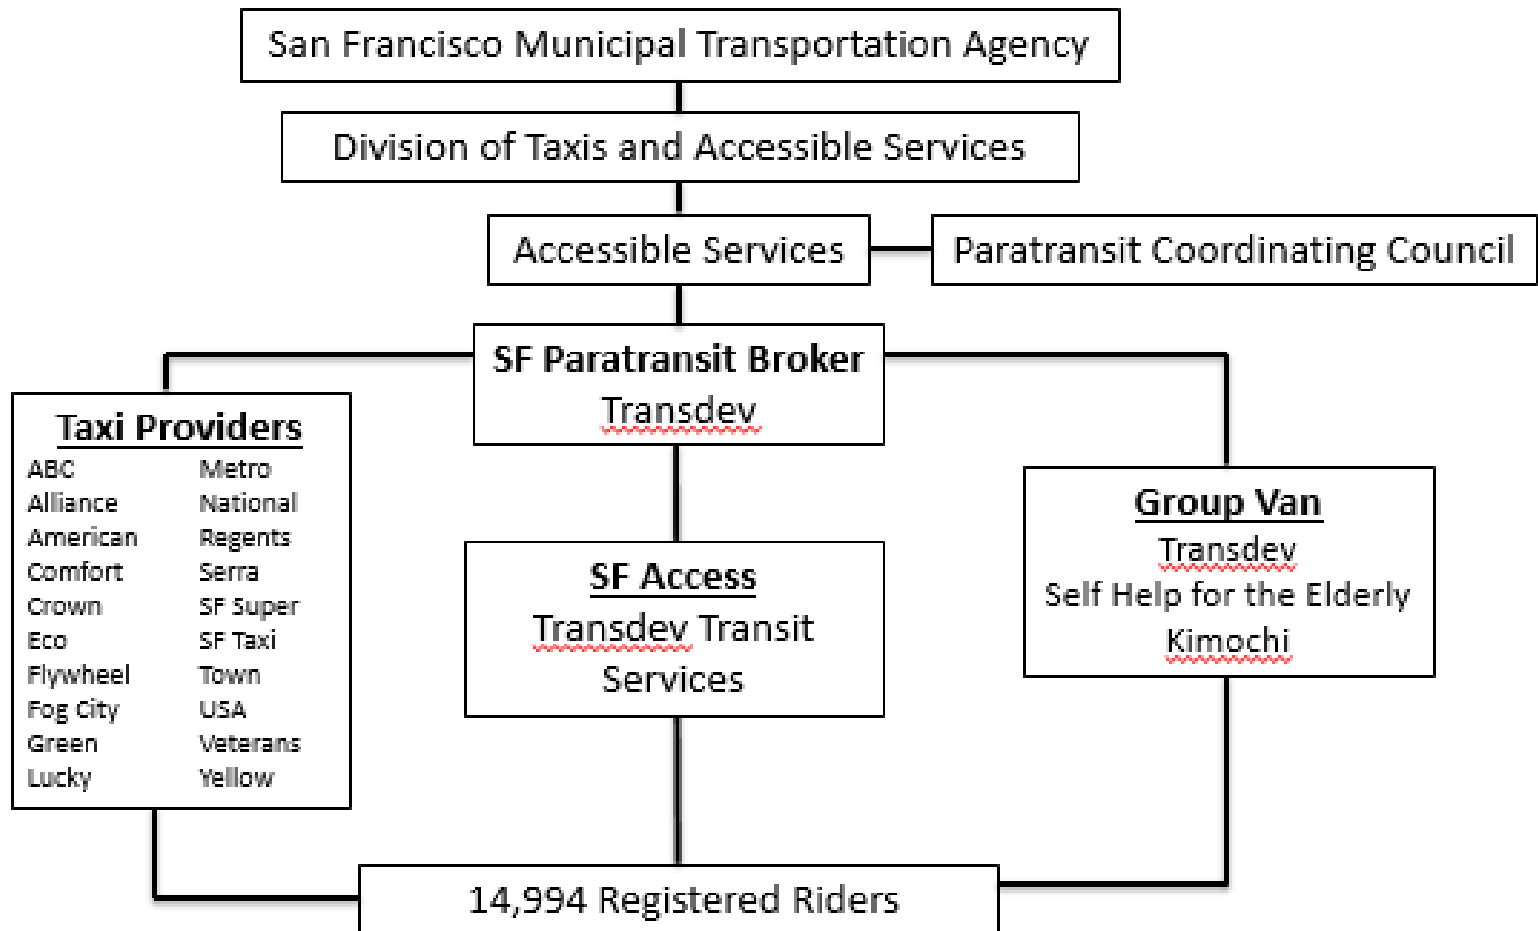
San Francisco Municipal Transportation Agency

Division of Taxis and Accessible Services

Accessible Services

Paratransit Coordinating Council

SF Paratransit Broker
Transdev

Taxi Providers

| | |
|---|---|
| ABC | Metro |
| Alliance | National |
| American | Regents |
| Comfort | Serra |
| Crown | SF Super |
| Eco | SF Taxi |
| Flywheel | Town |
| Fog City | USA |
| Green | Veterans |
| Lucky | Yellow |

SF Access
Transdev Transit Services

Group Van
Transdev
Self Help for the Elderly
Kimochi

14,994 Registered Riders